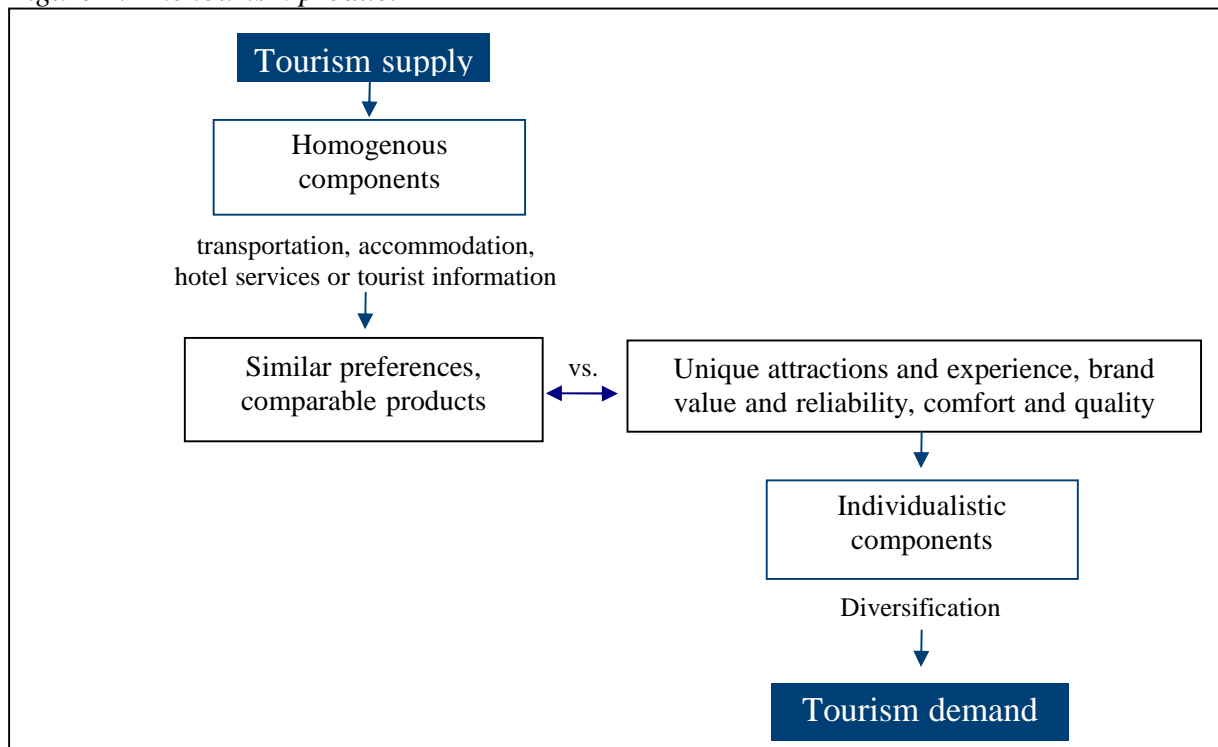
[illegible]

Tourism supply

Homogenous components

transportation, accommodation, hotel services or tourist information

Similar preferences, comparable products

vs.

Unique attractions and experience, brand value and reliability, comfort and quality

Individualistic components

Diversification

Tourism demand